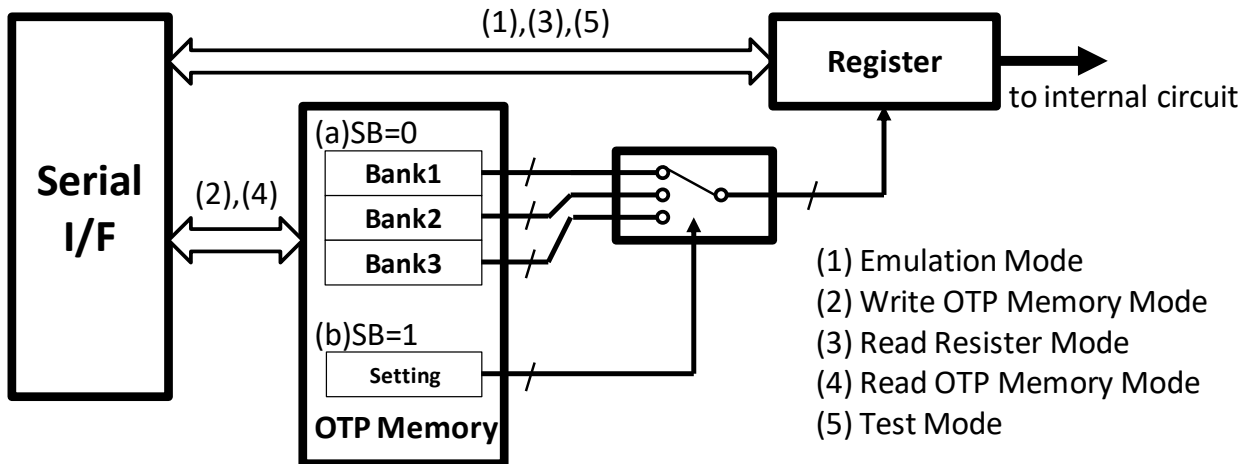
(1),(3),(5)

Register

to internal circuit

Serial I/F

(2),(4)

(a)SB=0

Bank1

Bank2

Bank3

(b)SB=1

Setting

OTP Memory

(1) Emulation Mode
(2) Write OTP Memory Mode
(3) Read Resister Mode
(4) Read OTP Memory Mode
(5) Test Mode